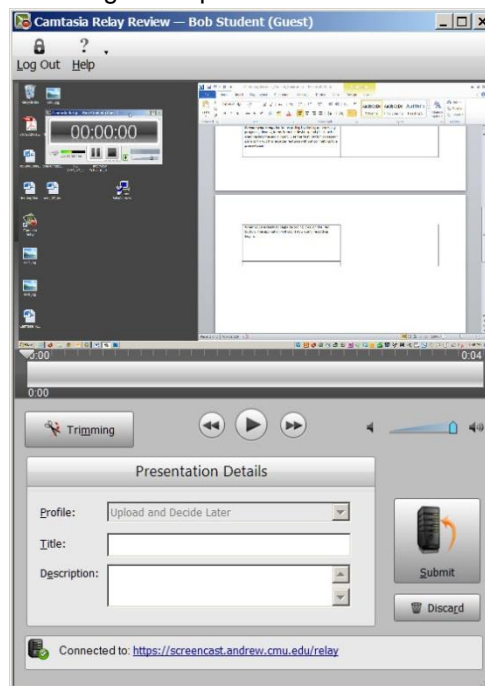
Camtasia Relay Review — Bob Student (Guest)

Log Out Help

00:00:00

0:00

0:04

0:00

Trimming

Presentation Details

Profile: Upload and Decide Later

Title:

Description:

Submit

Discard

Connected to: https://screencast.andrew.cmu.edu/relay